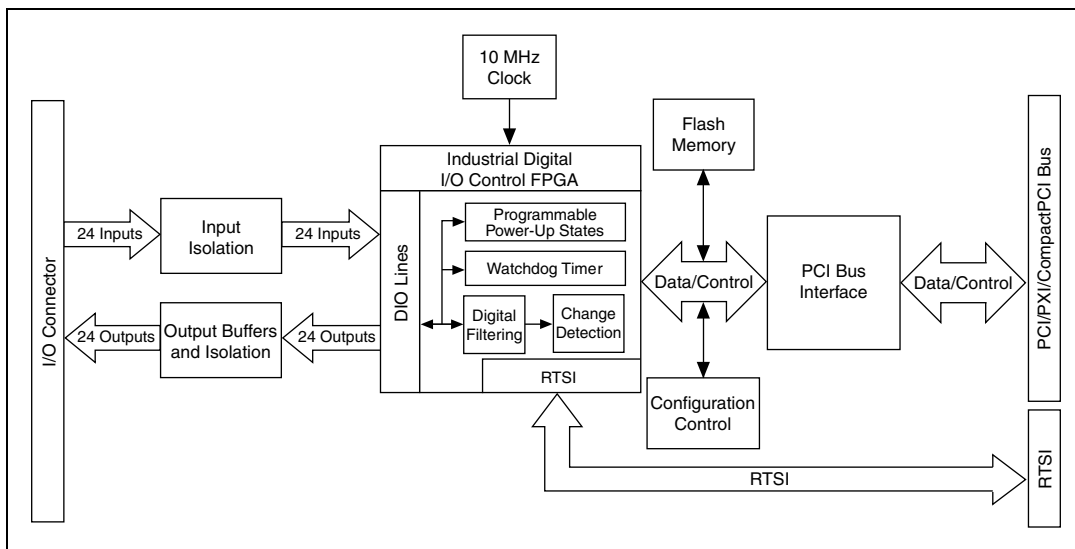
10 MHz Clock

I/O Connector

24 Inputs

Input Isolation

24 Inputs

24 Outputs

Output Buffers and Isolation

24 Outputs

Industrial Digital I/O Control FPGA

DIO Lines

Programmable Power-Up States

Watchdog Timer

Digital Filtering

Change Detection

RTSI

Flash Memory

Data/Control

Configuration Control

PCI Bus Interface

Data/Control

PCI/PXI/CompactPCI Bus

RTSI

RTSI